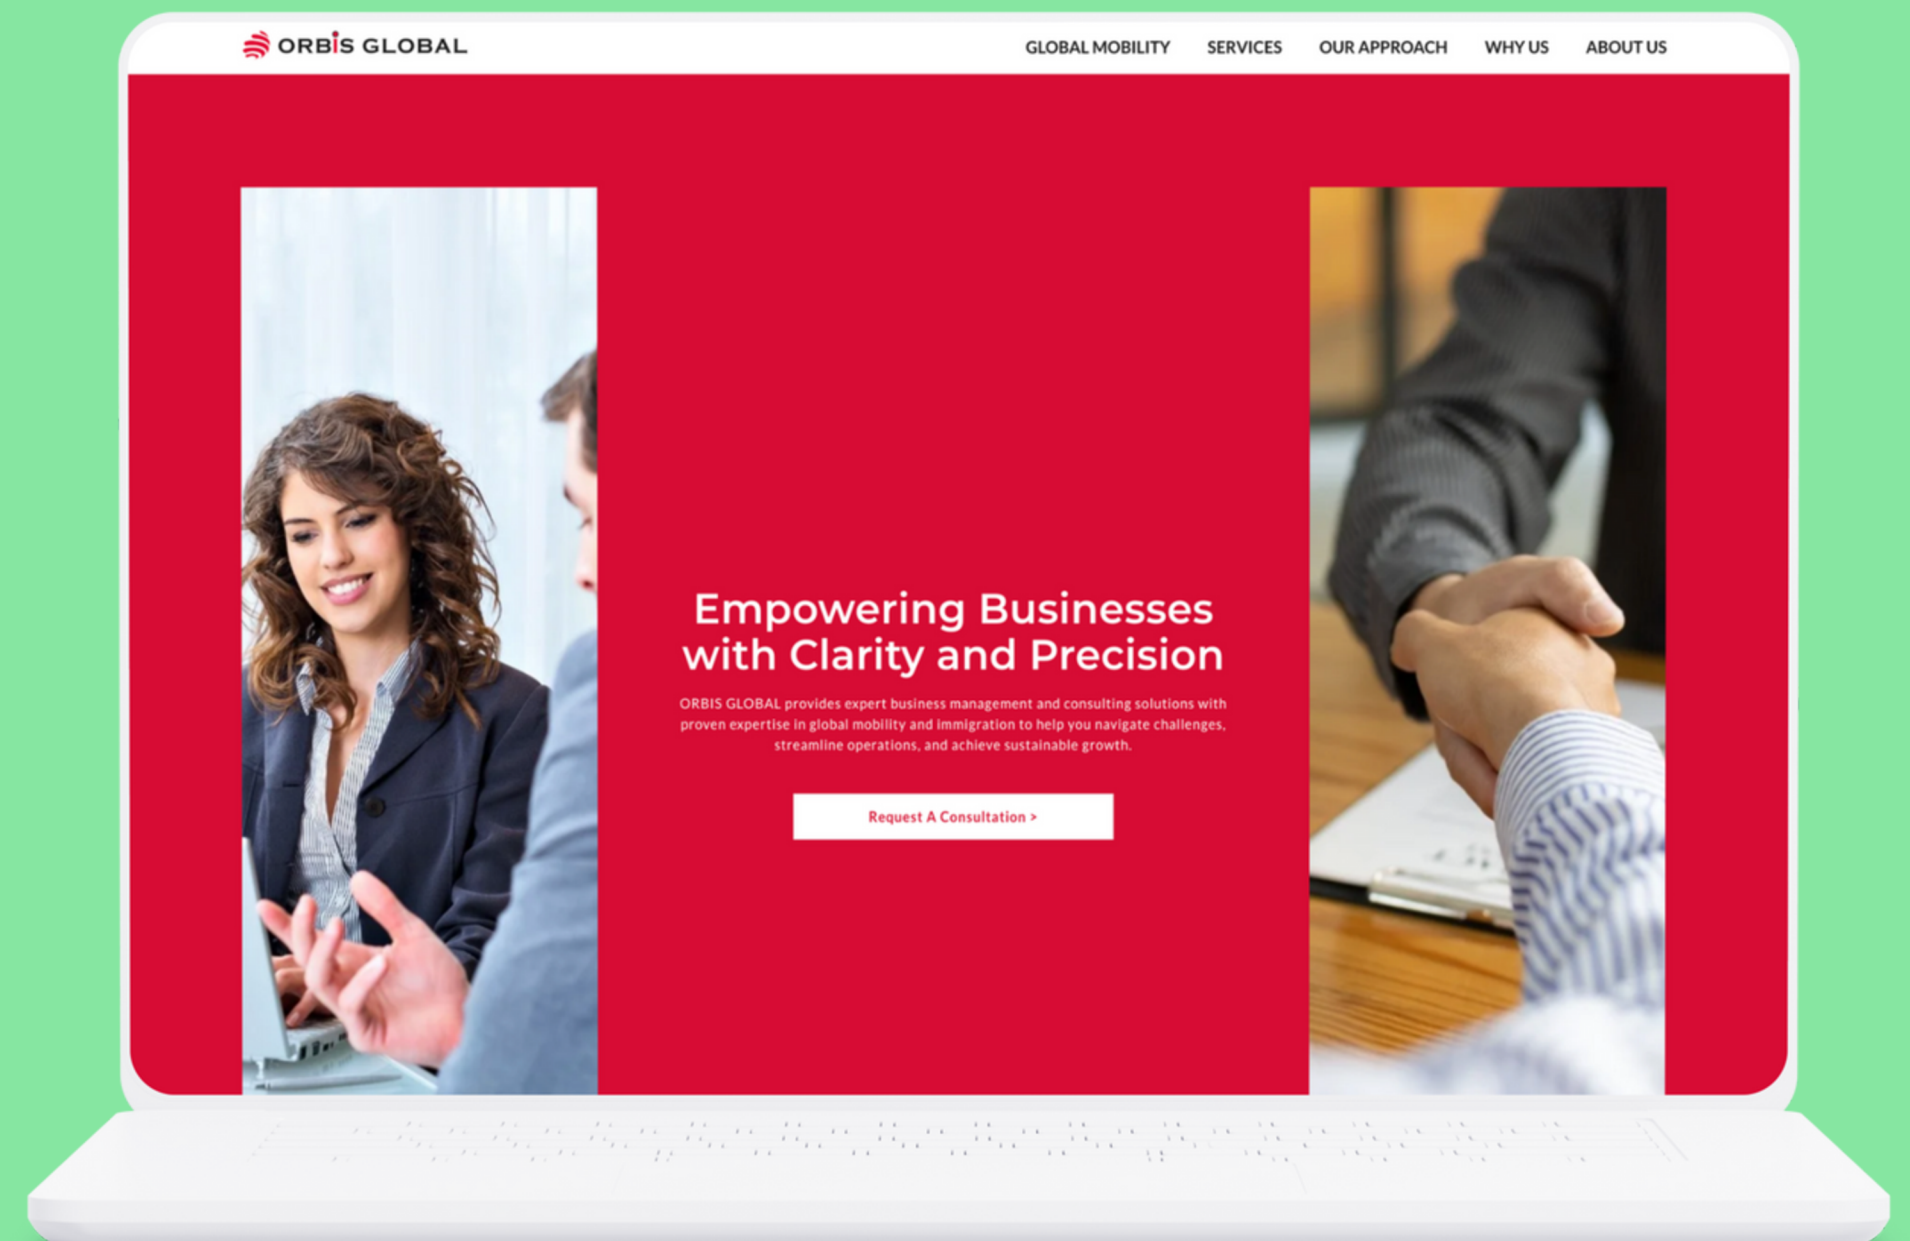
ORBIS GLOBAL

GLOBAL MOBILITY SERVICES OUR APPROACH WHY US ABOUT US

Empowering Businesses with Clarity and Precision

ORBIS GLOBAL provides expert business management and consulting solutions with proven expertise in global mobility and immigration to help you navigate challenges, streamline operations, and achieve sustainable growth.

Request A Consultation >